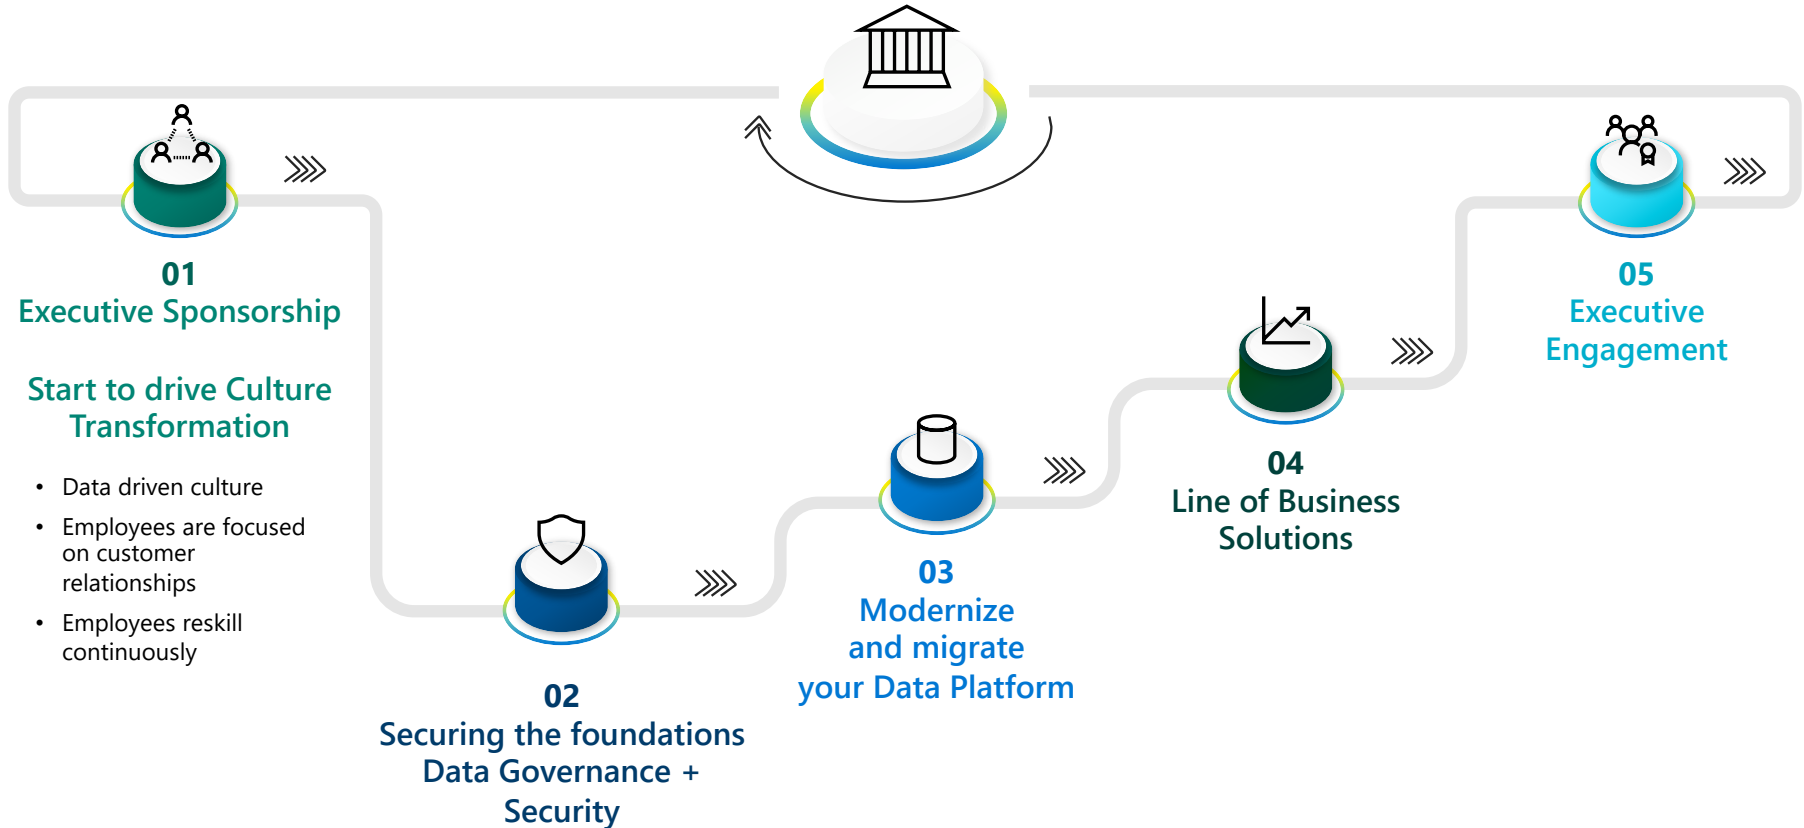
01
Executive Sponsorship

Start to drive Culture Transformation

• Data driven culture
• Employees are focused on customer relationships
• Employees reskill continuously

02
Securing the foundations Data Governance + Security

03
Modernize and migrate your Data Platform

04
Line of Business Solutions

05
Executive Engagement